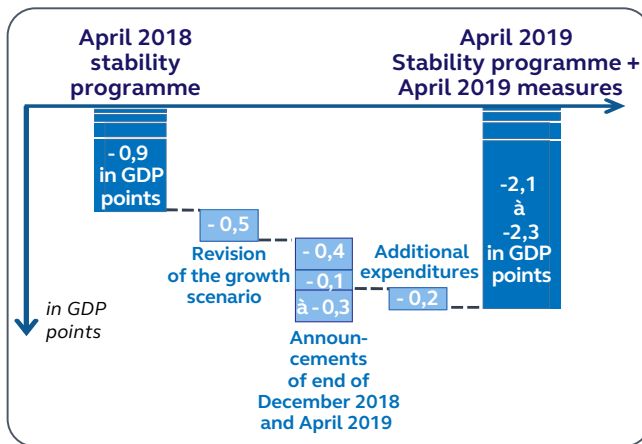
April 2018 stability programme

April 2019 Stability programme + April 2019 measures

- 0,9 in GDP points

- 0,5

Revision of the growth scenario

- 0,4

- 0,1

à - 0,3

Announcements of end of December 2018 and April 2019

Additional expenditures

- 0,2

-2,1 à -2,3 in GDP points

in GDP points